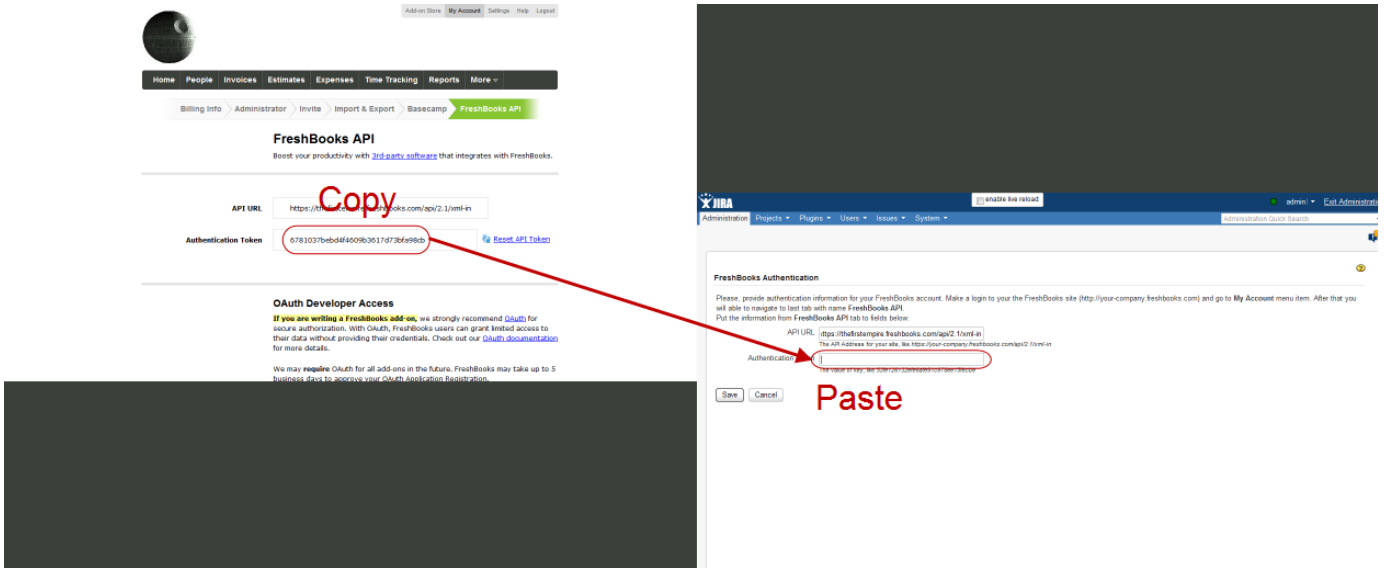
Add-on Store My Account Settings Help Logout

Home People Invoices Estimates Expenses Time Tracking Reports More

Billing Info Administrator Invite Import & Export Basecamp FreshBooks API

FreshBooks API

Boost your productivity with 3rd-party software that integrates with FreshBooks.

Copy

API URL https://the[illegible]books.com/api/2.1/xml-in

Authentication Token 6781037bebd4f4609b3617d73bfa98cb Reset API Token

OAuth Developer Access

If you are writing a FreshBooks add-on, we strongly recommend OAuth for secure authorization. With OAuth, FreshBooks users can grant limited access to their data without providing their credentials. Check out our OAuth documentation for more details.

We may require OAuth for all add-ons in the future. FreshBooks may take up to 5 business days to approve your OAuth Application Registration.

JIRA enable live reload admin Exit Administration

Administration Projects Plugins Users Issues System Administration Quick Search

FreshBooks Authentication

Please, provide authentication information for your FreshBooks account. Make a login to your the FreshBooks site (http://your-company.freshbooks.com) and go to My Account menu item. After that you will able to navigate to last tab with name FreshBooks API.
Put the information from FreshBooks API tab to fields below:

API URL ttps://thefirstempire.freshbooks.com/api/2.1/xml-in
The API Address for your site, like https://your-company.freshbooks.com/api/2.1/xml-in

Authentication
The value of key, like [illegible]

Paste

Save Cancel